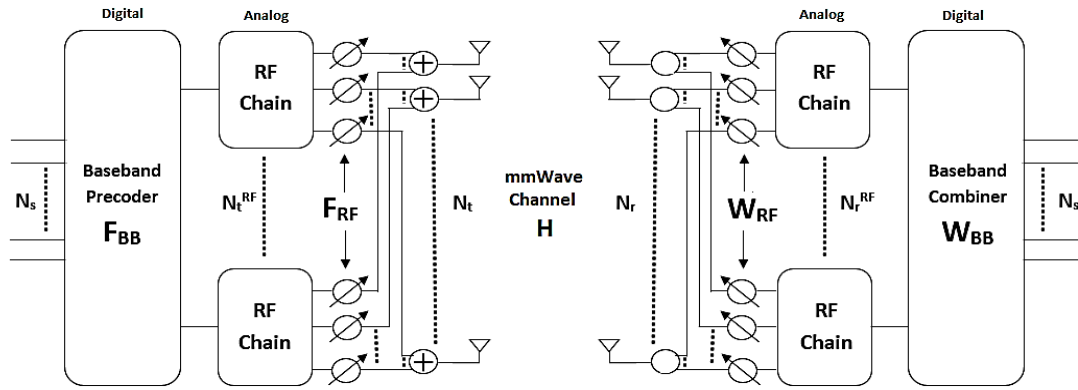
Digital

Analog

$N_s$

Baseband Precoder

$F_{BB}$

RF Chain

$N_t^{RF}$

RF Chain

$F_{RF}$

$N_t$

mmWave Channel

H

$N_r$

$W_{RF}$

Analog

RF Chain

$N_r^{RF}$

RF Chain

Digital

Baseband Combiner

$W_{BB}$

$N_s$